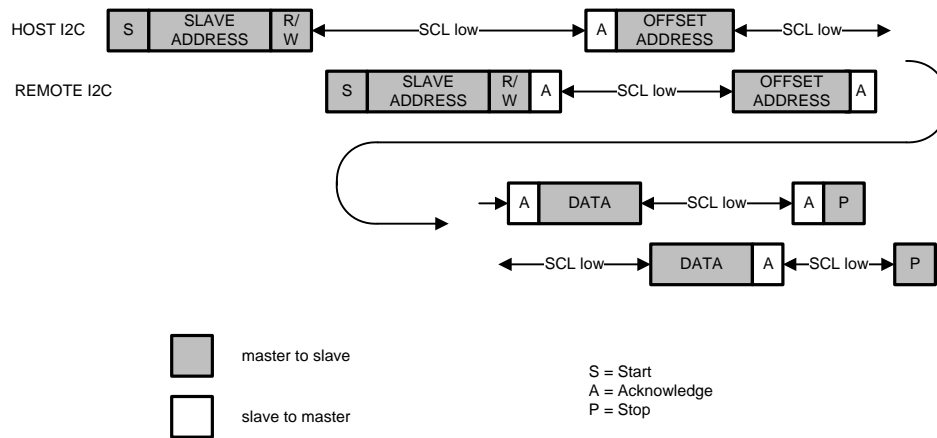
HOST I2C S SLAVE ADDRESS R/W SCL low A OFFSET ADDRESS SCL low

REMOTE I2C S SLAVE ADDRESS R/W A SCL low OFFSET ADDRESS A

A DATA SCL low A P

SCL low DATA A SCL low P

master to slave

slave to master

S = Start
A = Acknowledge
P = Stop